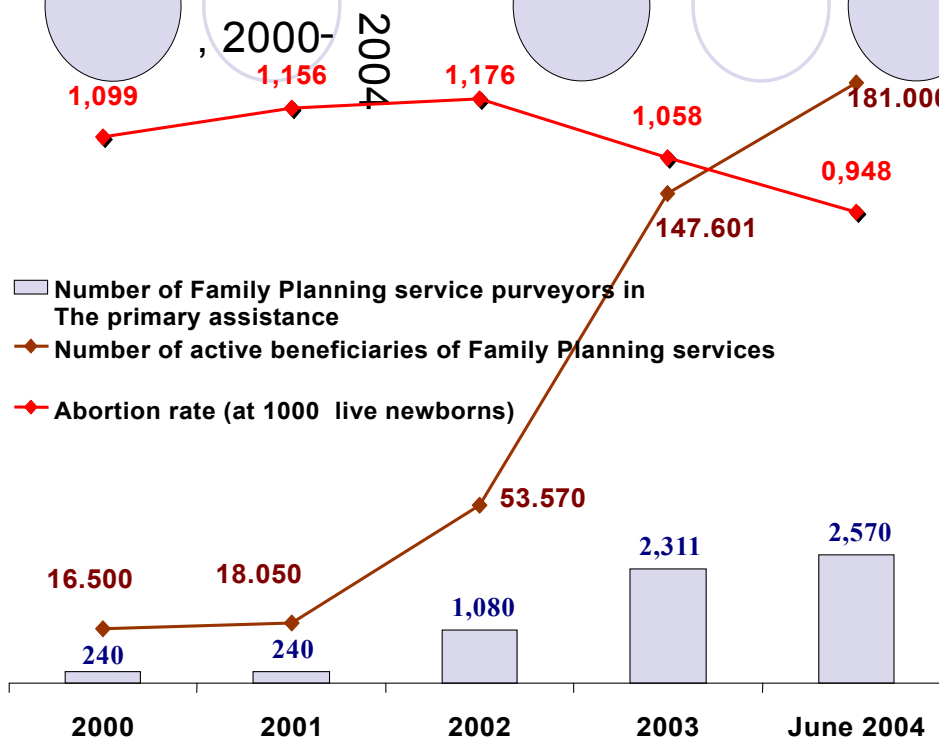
, 2000- 2004

1,099
1,156
1,176
1,058
0,948
181.000
147.601

Number of Family Planning service purveyors in The primary assistance
Number of active beneficiaries of Family Planning services
Abortion rate (at 1000 live newborns)

53.570
16.500
18.050
240
240
1,080
2,311
2,570

2000
2001
2002
2003
June 2004